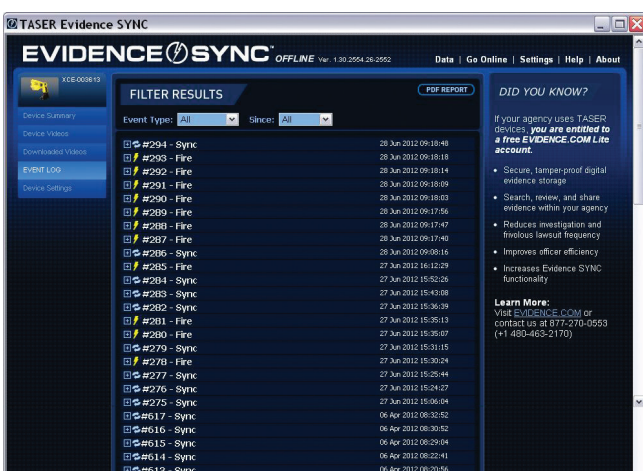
TASER Evidence SYNC

EVIDENCE SYNC OFFLINE Ver. 1.30.2554.26-2552

Data | Go Online | Settings | Help | About

XCE-003613

Device Summary
Device Videos
Downloaded Videos
EVENT LOG
Device Settings

FILTER RESULTS

PDF REPORT

Event Type: All Since: All

| | |
|---|---|
| #294 - Sync | 28 Jun 2012 09:18:48 |
| #293 - Fire | 28 Jun 2012 09:18:18 |
| #292 - Fire | 28 Jun 2012 09:18:14 |
| #291 - Fire | 28 Jun 2012 09:18:09 |
| #290 - Fire | 28 Jun 2012 09:18:03 |
| #289 - Fire | 28 Jun 2012 09:17:56 |
| #288 - Fire | 28 Jun 2012 09:17:47 |
| #287 - Fire | 28 Jun 2012 09:17:40 |
| #286 - Sync | 28 Jun 2012 09:08:16 |
| #285 - Fire | 27 Jun 2012 16:12:29 |
| #284 - Sync | 27 Jun 2012 15:52:26 |
| #283 - Sync | 27 Jun 2012 15:43:08 |
| #282 - Sync | 27 Jun 2012 15:36:39 |
| #281 - Fire | 27 Jun 2012 15:35:13 |
| #280 - Fire | 27 Jun 2012 15:35:07 |
| #279 - Sync | 27 Jun 2012 15:31:15 |
| #278 - Fire | 27 Jun 2012 15:30:24 |
| #277 - Sync | 27 Jun 2012 15:25:44 |
| #276 - Sync | 27 Jun 2012 15:24:27 |
| #275 - Sync | 27 Jun 2012 15:06:04 |
| #617 - Sync | 06 Apr 2012 08:32:52 |
| #616 - Sync | 06 Apr 2012 08:30:52 |
| #615 - Sync | 06 Apr 2012 08:29:04 |
| #614 - Sync | 06 Apr 2012 08:22:41 |
| #613 - Sync | 06 Apr 2012 08:20:56 |

DID YOU KNOW?

If your agency uses TASER devices, you are entitled to a free EVIDENCE.COM Lite account.

• Secure, tamper-proof digital evidence storage
• Search, review, and share evidence within your agency
• Reduces investigation and frivolous lawsuit frequency
• Improves officer efficiency
• Increases Evidence SYNC functionality

Learn More:
Visit EVIDENCE.COM or contact us at 877-270-0553 (+1 480-463-2170)